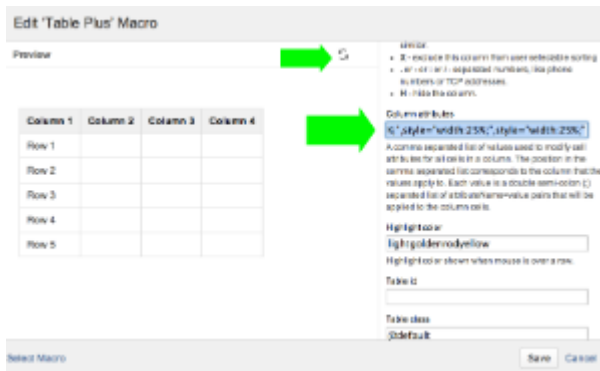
Edit 'Table Plus' Macro

Preview

| Column 1 | Column 2 | Column 3 | Column 4 |
|---|---|---|---|
| Row 1 | | | |
| Row 2 | | | |
| Row 3 | | | |
| Row 4 | | | |
| Row 5 | | | |

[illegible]
• X - exclude this column from user selectable sorting
• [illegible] - separated numbers, like phone numbers or TCP addresses.
• H - hide the column.

Column attributes
%",style="width:25%;",style="width:25%;"

A comma separated list of values used to modify cell attributes for all cells in a column. The position in the comma separated list corresponds to the column that the values apply to. Each value is a double semi-colon (;;) separated list of attributeName=value pairs that will be applied to the column cells.

Highlight color
lightgoldenrodyellow

Highlight color shown when mouse is over a row.

Table id

Table class
@default

Select Macro

Save Cancel